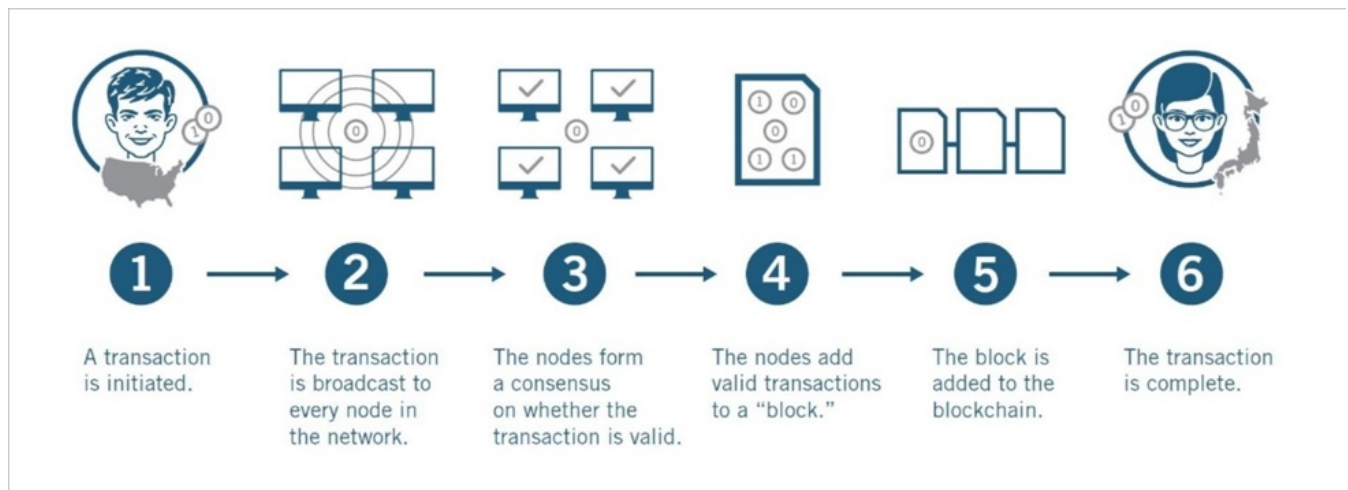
1 0

0

0

1 0
0
1 1

0

1 0

1

A transaction is initiated.

2

The transaction is broadcast to every node in the network.

3

The nodes form a consensus on whether the transaction is valid.

4

The nodes add valid transactions to a "block."

5

The block is added to the blockchain.

6

The transaction is complete.